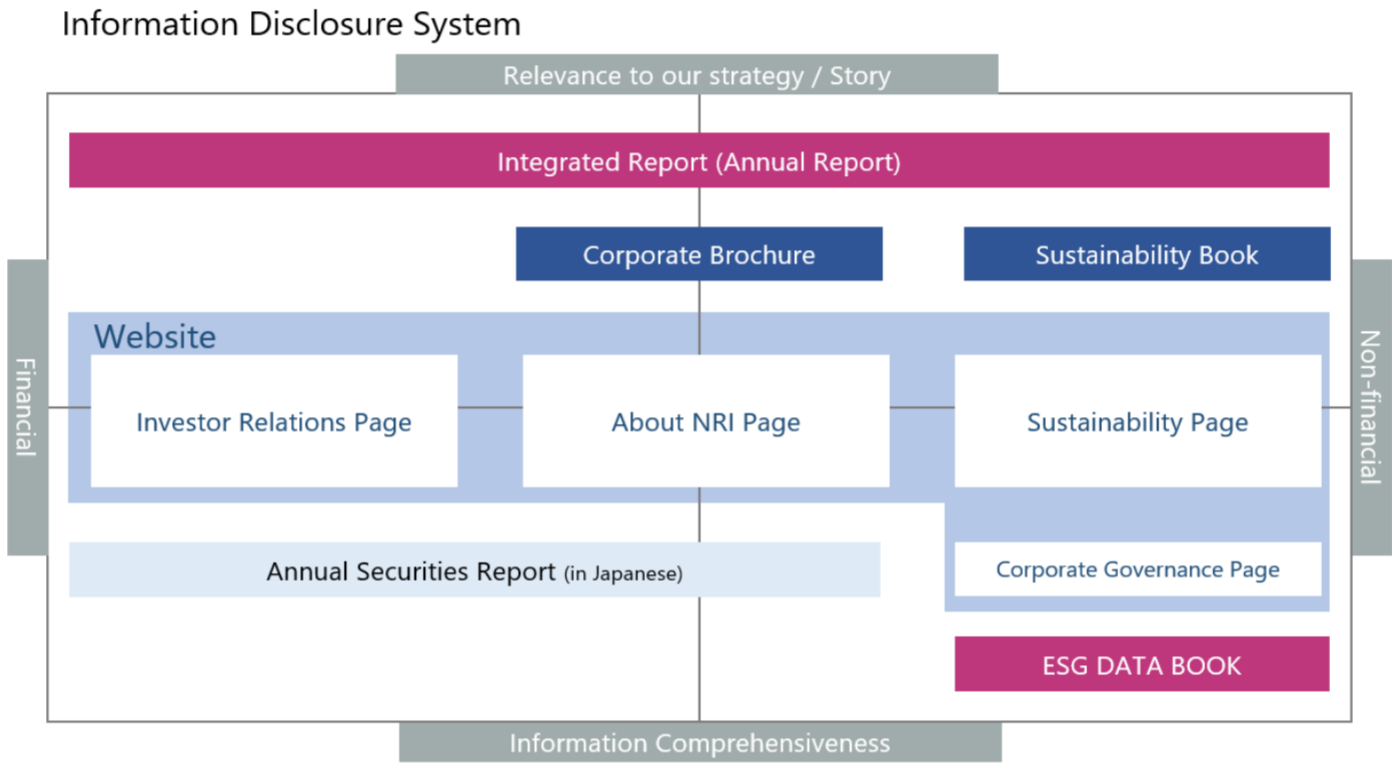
Information Disclosure System

Relevance to our strategy / Story

Integrated Report (Annual Report)

Corporate Brochure

Sustainability Book

Financial

Non-financial

Website

Investor Relations Page

About NRI Page

Sustainability Page

Annual Securities Report (in Japanese)

Corporate Governance Page

ESG DATA BOOK

Information Comprehensiveness